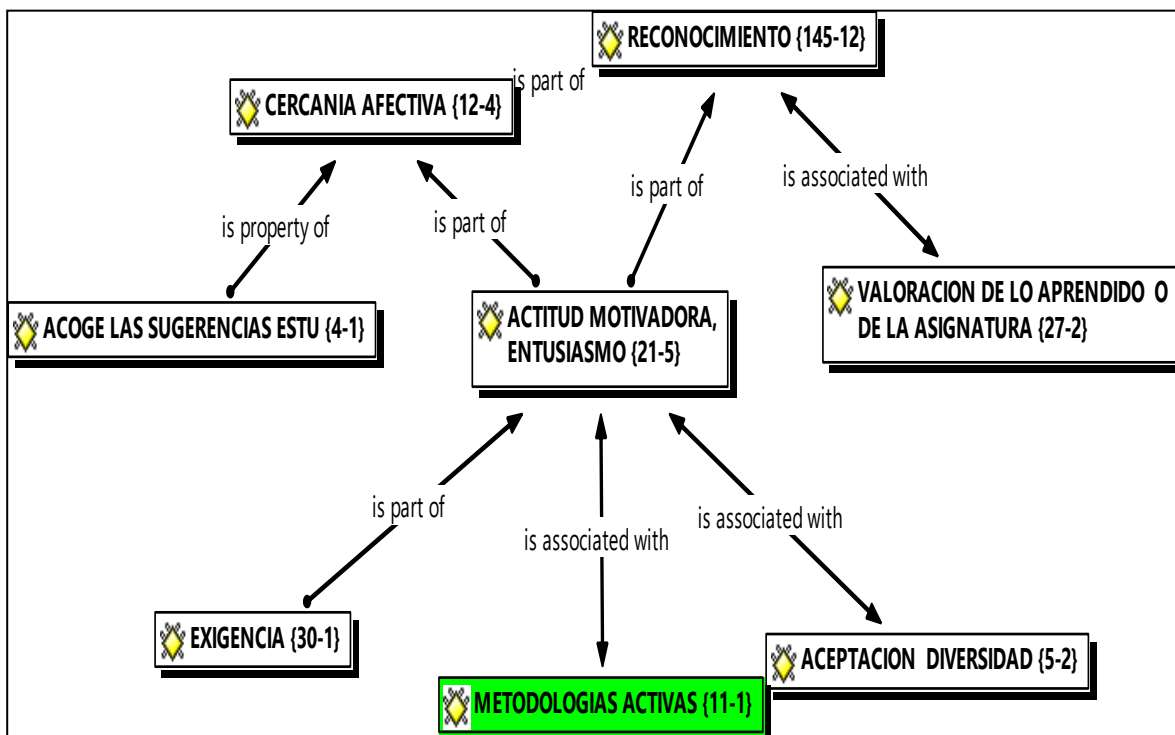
RECONOCIMIENTO {145-12}

is part of

CERCANIA AFECTIVA {12-4}

is part of

is associated with

is property of

is part of

ACOGE LAS SUGERENCIAS ESTU {4-1}

ACTITUD MOTIVADORA, ENTUSIASMO {21-5}

VALORACION DE LO APRENDIDO O DE LA ASIGNATURA {27-2}

is part of

is associated with

is associated with

EXIGENCIA {30-1}

ACEPTACION DIVERSIDAD {5-2}

METODOLOGIAS ACTIVAS {11-1}